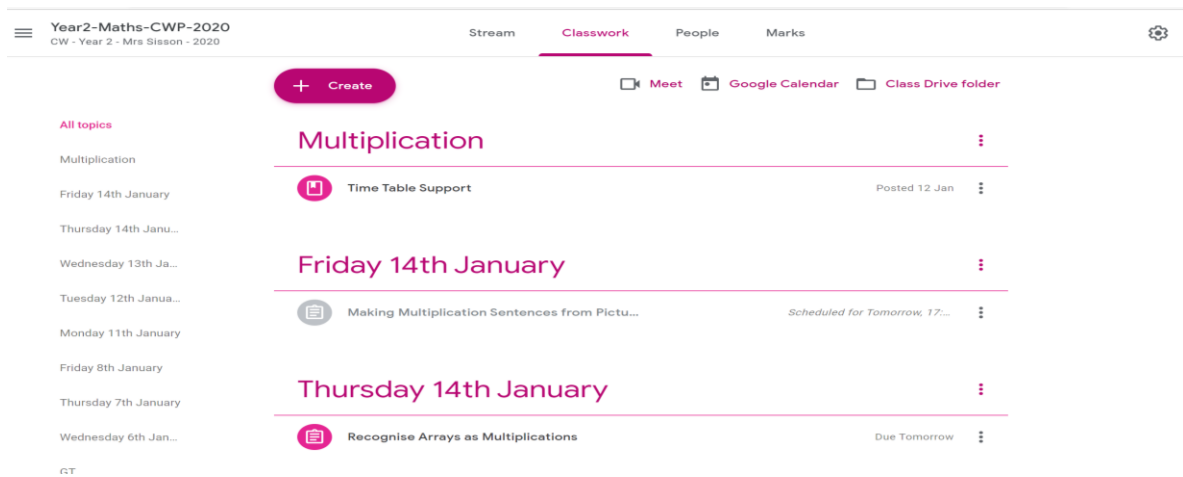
Year2-Maths-CWP-2020
CW - Year 2 - Mrs Sisson - 2020

Stream Classwork People Marks

+ Create

Meet Google Calendar Class Drive folder

All topics
Multiplication
Friday 14th January
Thursday 14th Janu...
Wednesday 13th Ja...
Tuesday 12th Janua...
Monday 11th January
Friday 8th January
Thursday 7th January
Wednesday 6th Jan...
GT

Multiplication

Time Table Support
Posted 12 Jan

Friday 14th January

Making Multiplication Sentences from Pictu...
Scheduled for Tomorrow, 17:...

Thursday 14th January

Recognise Arrays as Multiplications
Due Tomorrow